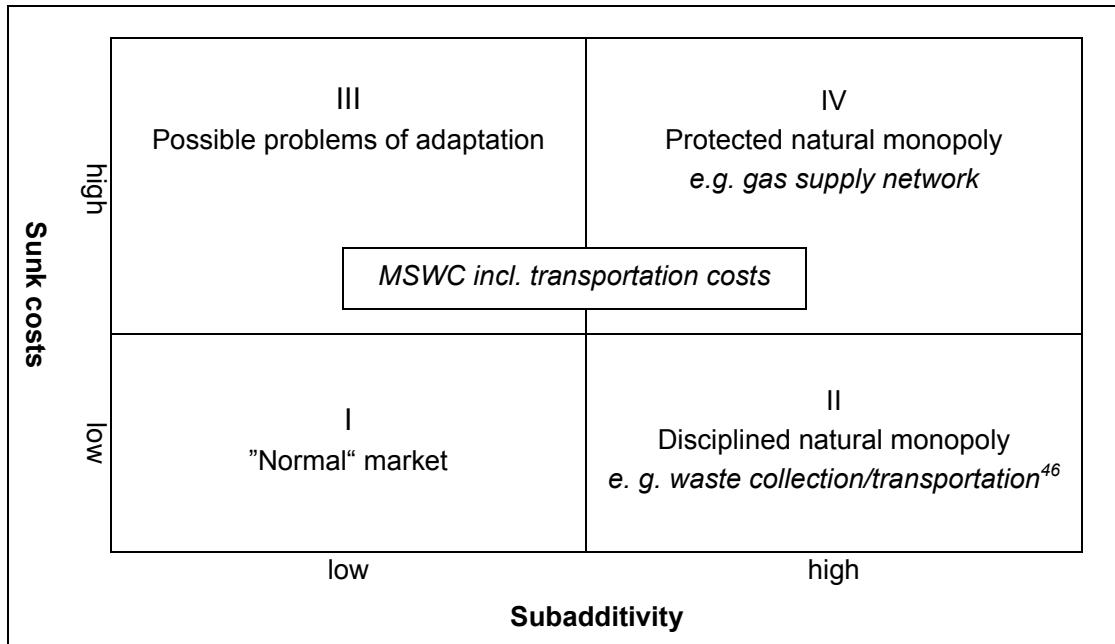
Sunk costs

high

low

III
Possible problems of adaptation

IV
Protected natural monopoly
*e.g. gas supply network*

*MSWC incl. transportation costs*

I
”Normal“ market

II
Disciplined natural monopoly
*e. g. waste collection/transportation*$^{46}$

low

high

Subadditivity